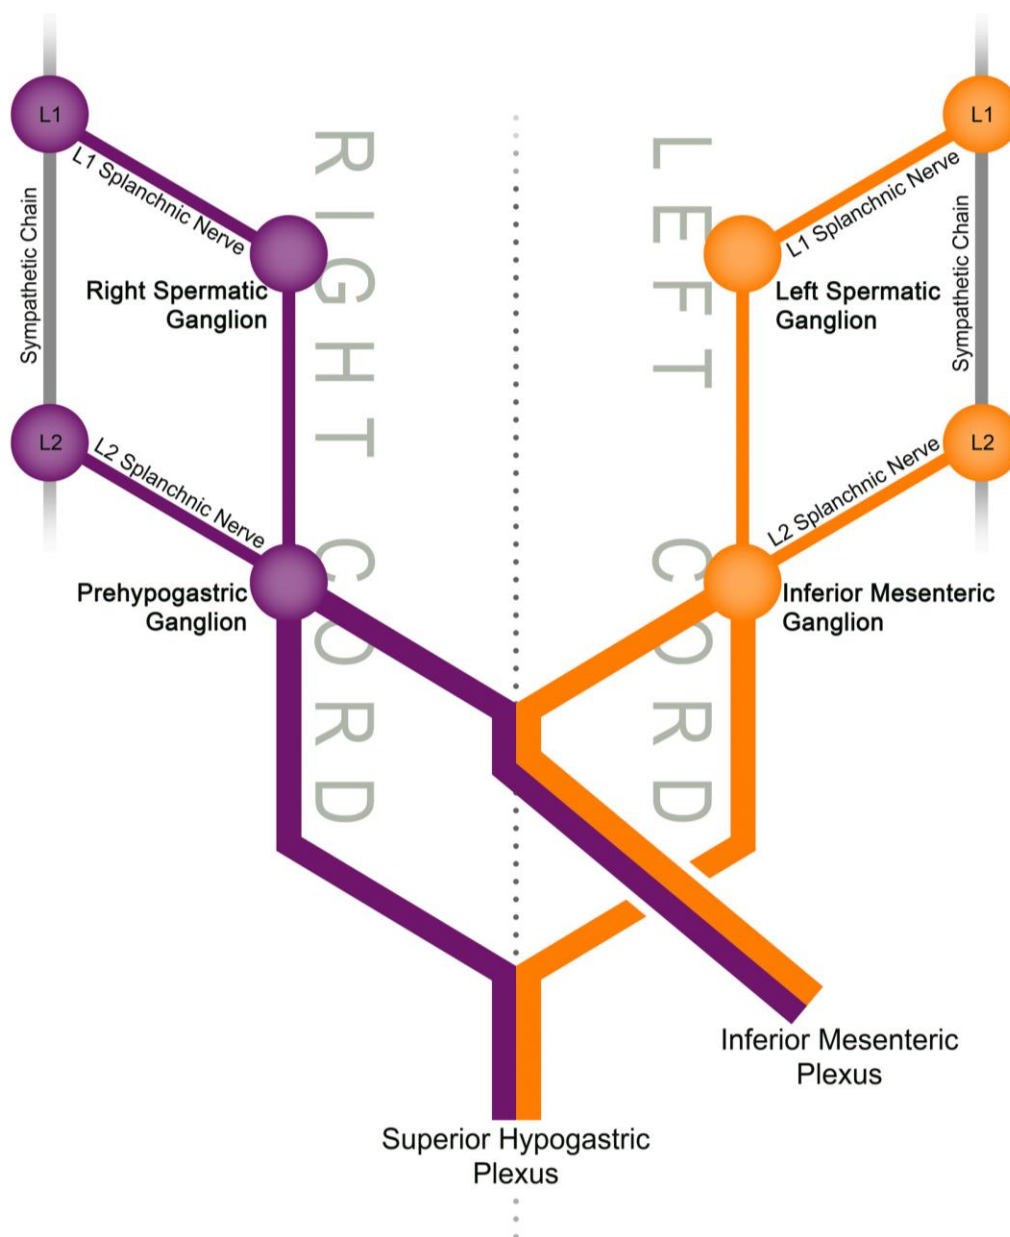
L1

L1 Splanchnic Nerve

Sympathetic Chain

Right Spermatic Ganglion

L2

L2 Splanchnic Nerve

Prehypogastric Ganglion

RIGHT CORD

LEFT CORD

L1

L1 Splanchnic Nerve

Sympathetic Chain

Left Spermatic Ganglion

L2

L2 Splanchnic Nerve

Inferior Mesenteric Ganglion

Inferior Mesenteric Plexus

Superior Hypogastric Plexus